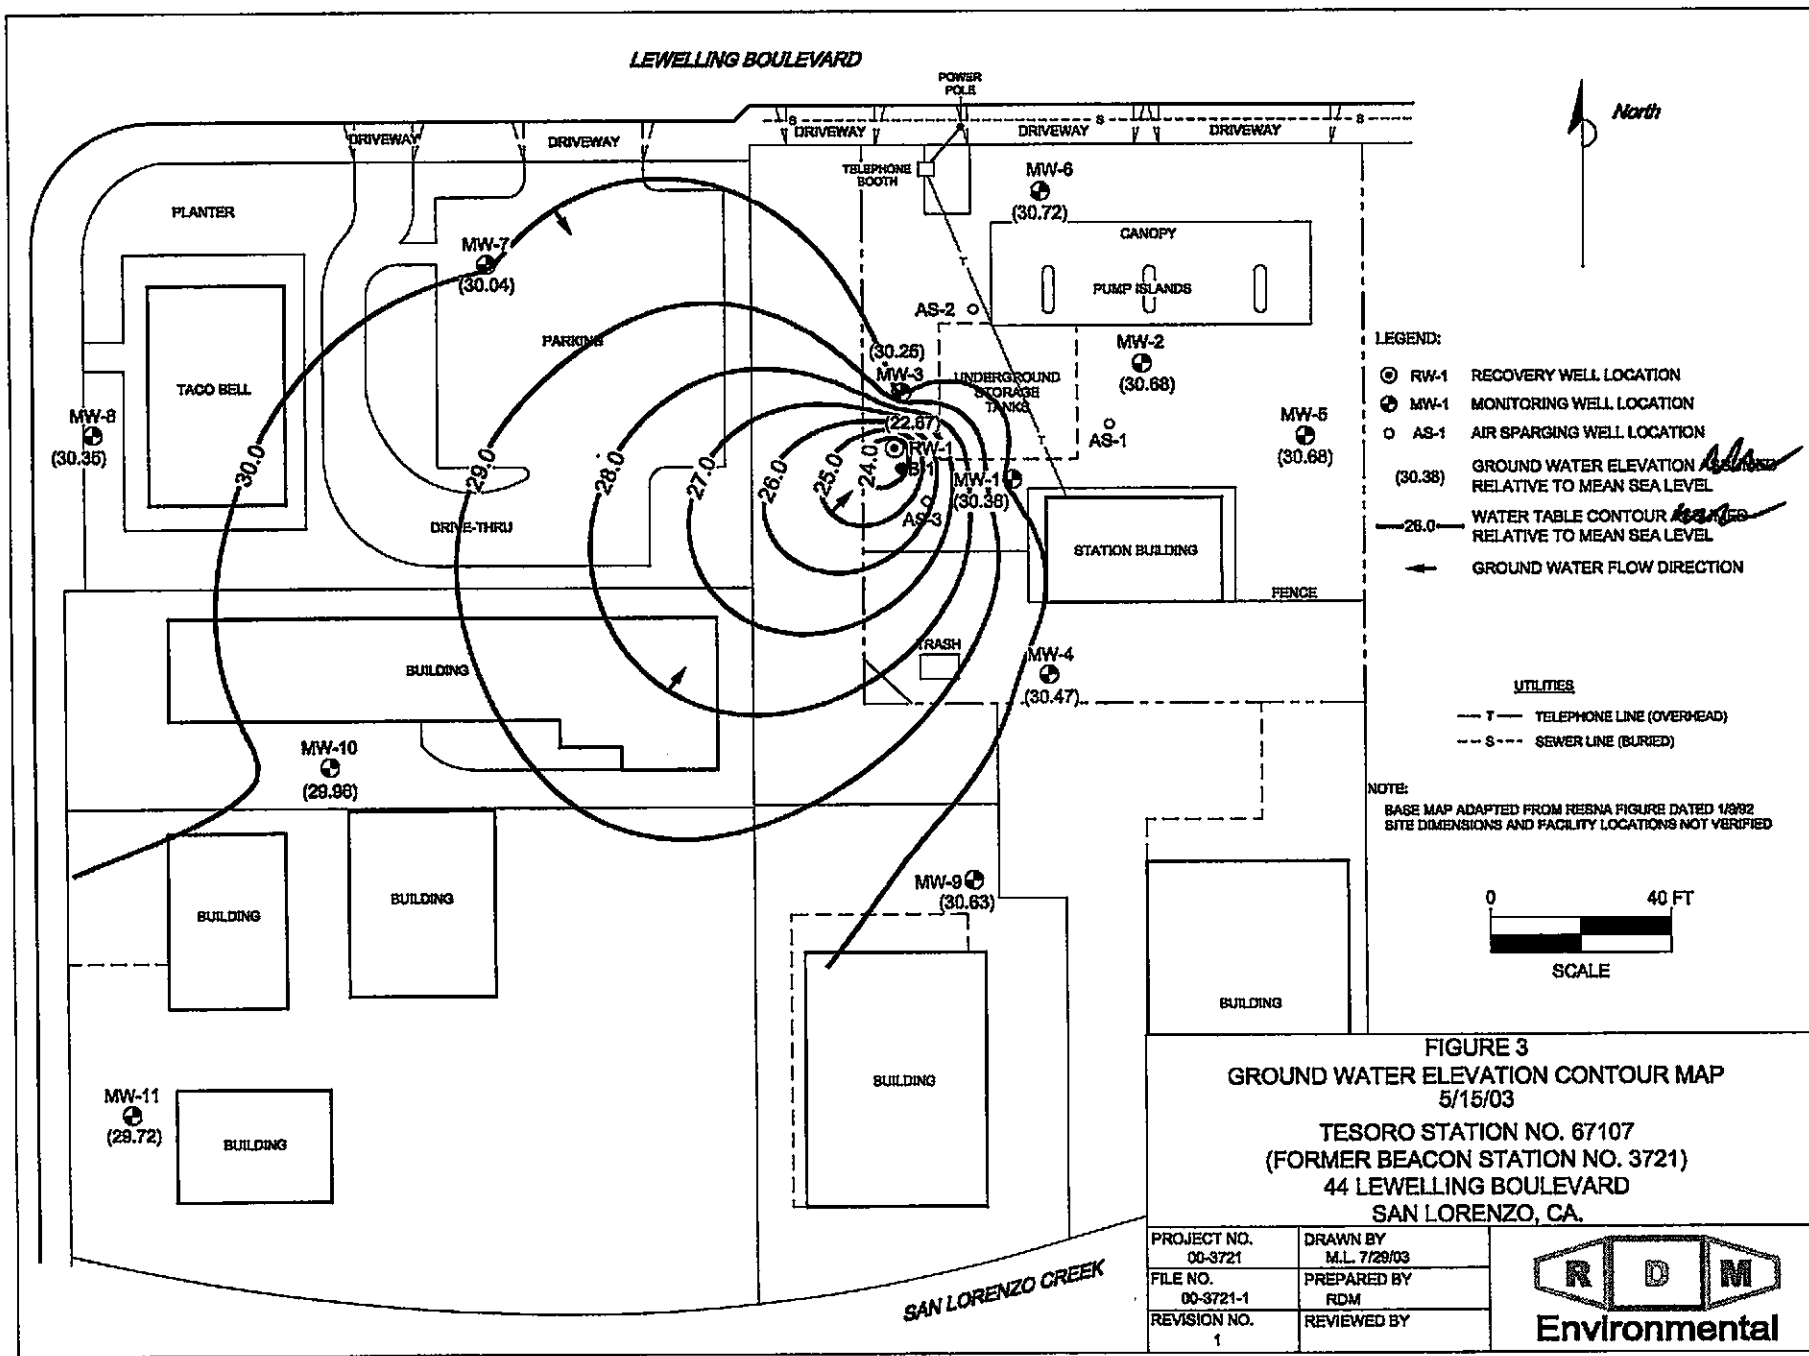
LEWELLING BOULEVARD

POWER POLE

DRIVEWAY DRIVEWAY DRIVEWAY DRIVEWAY DRIVEWAY

S S S

North

TELEPHONE BOOTH

MW-6 (30.72)

PLANTER

CANOPY

MW-7 (30.04)

PUMP ISLANDS

AS-2

PARKING

(30.26) MW-3

UNDERGROUND STORAGE TANKS

MW-2 (30.68)

TACO BELL

MW-8 (30.35)

(22.67) RW-1 B-1

AS-1

MW-5 (30.68)

30.0 29.0 28.0 27.0 26.0 25.0 24.0

MW-1 (30.38)

AS-3

DRIVE-THRU

STATION BUILDING

FENCE

T T

BUILDING

TRASH

MW-4 (30.47)

MW-10 (29.96)

BUILDING BUILDING

MW-9 (30.63)

BUILDING

BUILDING

BUILDING

MW-11 (29.72)

BUILDING

SAN LORENZO CREEK

LEGEND:

RW-1 RECOVERY WELL LOCATION

MW-1 MONITORING WELL LOCATION

AS-1 AIR SPARGING WELL LOCATION

(30.38) GROUND WATER ELEVATION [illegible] RELATIVE TO MEAN SEA LEVEL

26.0 WATER TABLE CONTOUR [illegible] RELATIVE TO MEAN SEA LEVEL

GROUND WATER FLOW DIRECTION

UTILITIES

T TELEPHONE LINE (OVERHEAD)

S SEWER LINE (BURIED)

NOTE:
BASE MAP ADAPTED FROM RESNA FIGURE DATED 1/9/92
SITE DIMENSIONS AND FACILITY LOCATIONS NOT VERIFIED

0 40 FT

SCALE

FIGURE 3
GROUND WATER ELEVATION CONTOUR MAP
5/15/03
TESORO STATION NO. 67107
(FORMER BEACON STATION NO. 3721)
44 LEWELLING BOULEVARD
SAN LORENZO, CA.

| PROJECT NO. 00-3721 | DRAWN BY M.L. 7/29/03 |
|---|---|
| FILE NO. 00-3721-1 | PREPARED BY RDM |
| REVISION NO. 1 | REVIEWED BY |

R D M
Environmental